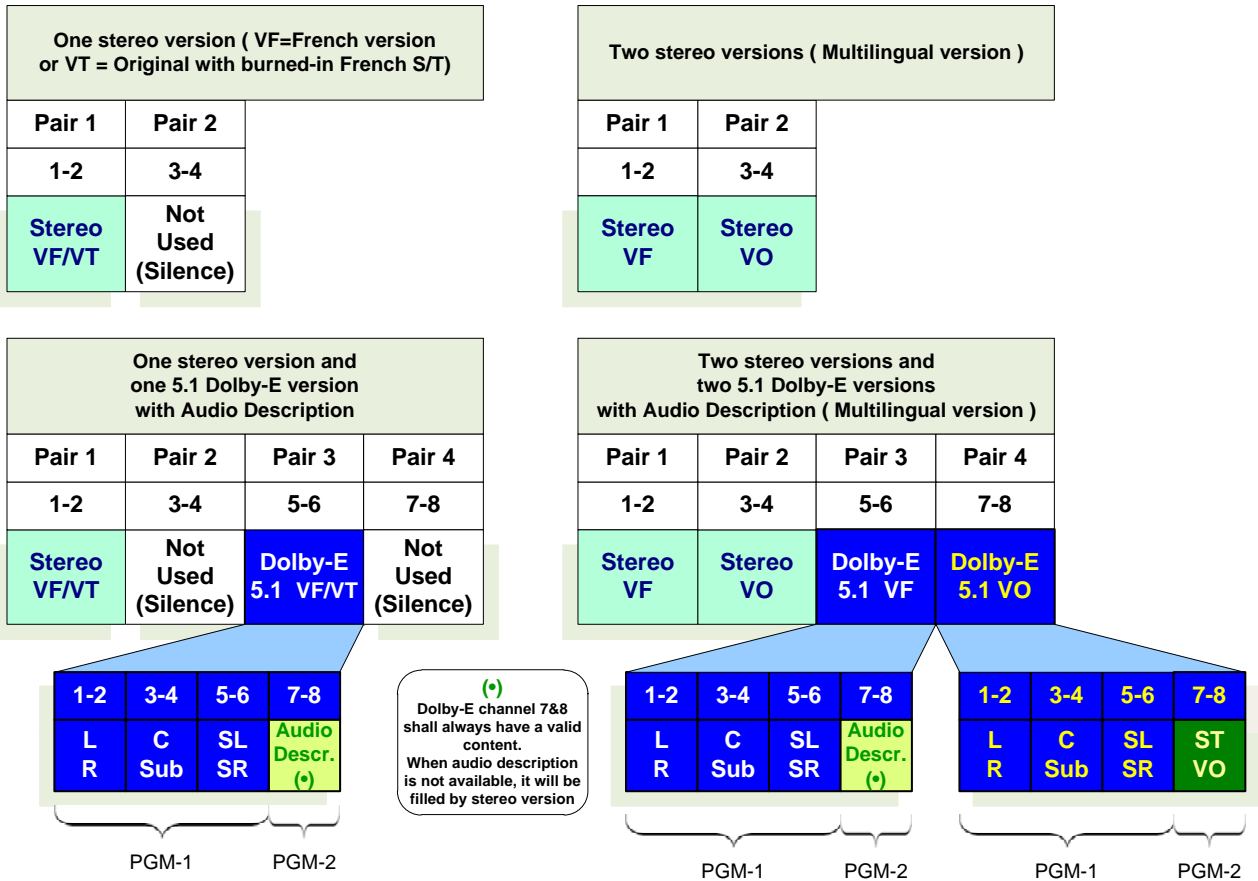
One stereo version ( VF=French version or VT = Original with burned-in French S/T)

| Pair 1 | Pair 2 |
|---|---|
| 1-2 | 3-4 |
| Stereo VF/VT | Not Used (Silence) |

Two stereo versions ( Multilingual version )

| Pair 1 | Pair 2 |
|---|---|
| 1-2 | 3-4 |
| Stereo VF | Stereo VO |

One stereo version and one 5.1 Dolby-E version with Audio Description

| Pair 1 | Pair 2 | Pair 3 | Pair 4 |
|---|---|---|---|
| 1-2 | 3-4 | 5-6 | 7-8 |
| Stereo VF/VT | Not Used (Silence) | Dolby-E 5.1 VF/VT | Not Used (Silence) |

| 1-2 | 3-4 | 5-6 | 7-8 |
|---|---|---|---|
| L R | C Sub | SL SR | Audio Descr. (•) |

PGM-1 PGM-2

(•)
Dolby-E channel 7&8 shall always have a valid content.
When audio description is not available, it will be filled by stereo version

Two stereo versions and two 5.1 Dolby-E versions with Audio Description ( Multilingual version )

| Pair 1 | Pair 2 | Pair 3 | Pair 4 |
|---|---|---|---|
| 1-2 | 3-4 | 5-6 | 7-8 |
| Stereo VF | Stereo VO | Dolby-E 5.1 VF | Dolby-E 5.1 VO |

| 1-2 | 3-4 | 5-6 | 7-8 |
|---|---|---|---|
| L R | C Sub | SL SR | Audio Descr. (•) |

PGM-1 PGM-2

| 1-2 | 3-4 | 5-6 | 7-8 |
|---|---|---|---|
| L R | C Sub | SL SR | ST VO |

PGM-1 PGM-2